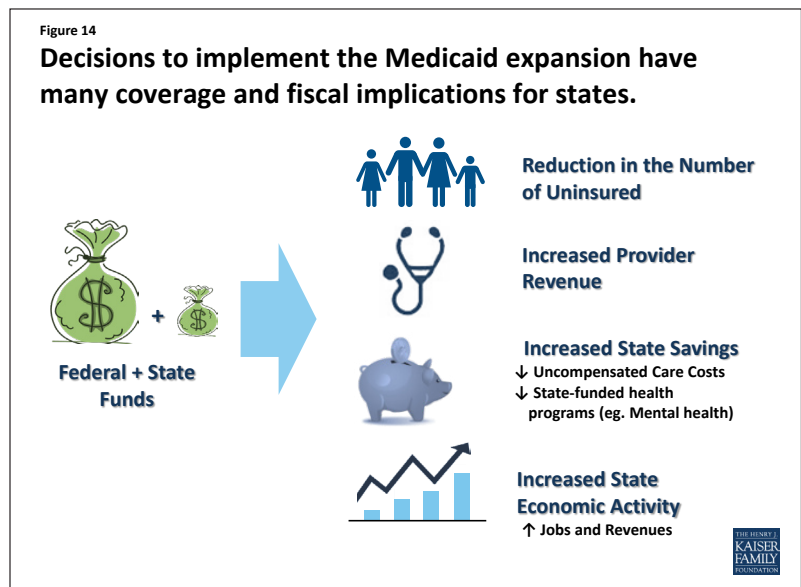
Figure 14

Decisions to implement the Medicaid expansion have many coverage and fiscal implications for states.

$ + $

Federal + State Funds

Reduction in the Number of Uninsured

Increased Provider Revenue

Increased State Savings
↓ Uncompensated Care Costs
↓ State-funded health programs (eg. Mental health)

Increased State Economic Activity
↑ Jobs and Revenues

THE HENRY J. KAISER FAMILY FOUNDATION